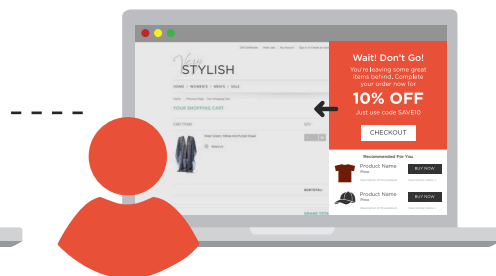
Very STYLISH

HOME | WOMEN'S | MEN'S | SALE

YOUR SHOPPING CART

Wait! Don't Go!

You're leaving some great items behind. Complete your order now for

10% OFF

Just use code SAVE10

CHECKOUT

Recommended For You

Product Name
Price

BUY NOW

Product Name
Price

BUY NOW